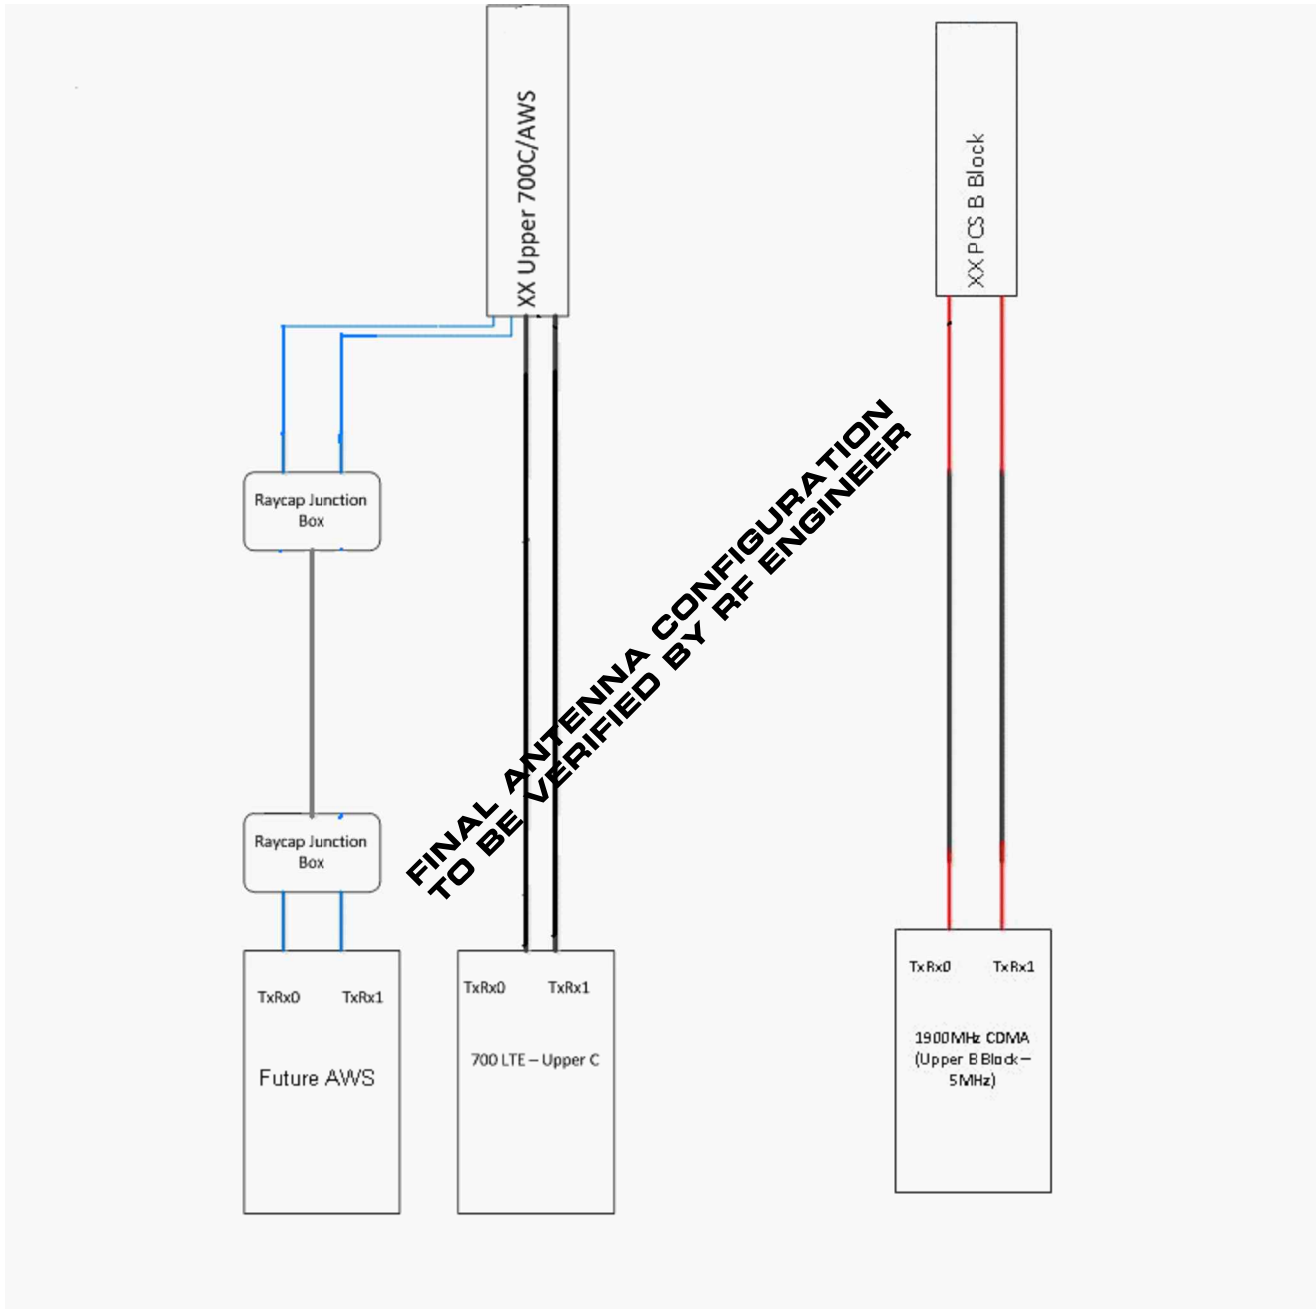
XX Upper 700C/AWS

XX PCS B Block

Raycap Junction Box

FINAL ANTENNA CONFIGURATION TO BE VERIFIED BY RF ENGINEER

Raycap Junction Box

TxRx0 TxRx1

Future AWS

TxRx0 TxRx1

700 LTE – Upper C

TxRx0 TxRx1

1900MHz CDMA (Upper B Block – 5MHz)